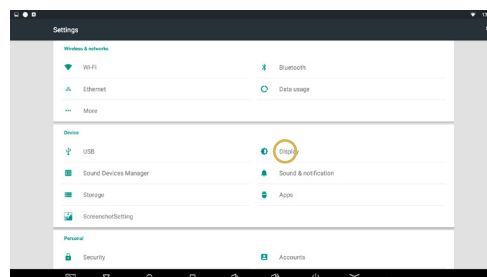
Settings

Wireless & networks

Wi-Fi

Bluetooth

Ethernet

Data usage

More

Device

USB

Display

Sound Devices Manager

Sound & notification

Storage

Apps

ScreenshotSetting

Personal

Security

Accounts